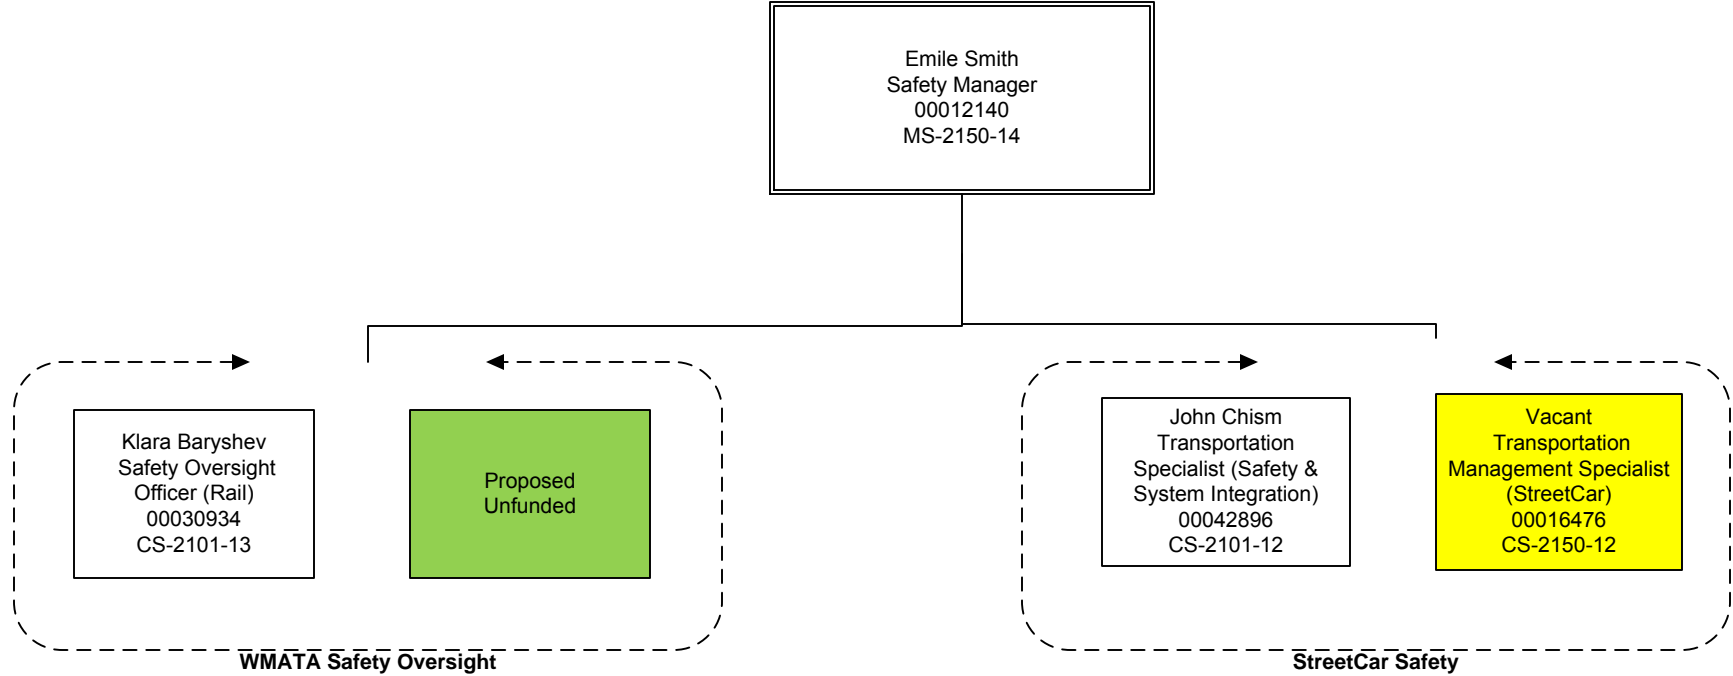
Emile Smith
Safety Manager
00012140
MS-2150-14

Klara Baryshev
Safety Oversight
Officer (Rail)
00030934
CS-2101-13

Proposed
Unfunded

WMATA Safety Oversight

John Chism
Transportation
Specialist (Safety &
System Integration)
00042896
CS-2101-12

Vacant
Transportation
Management Specialist
(StreetCar)
00016476
CS-2150-12

StreetCar Safety